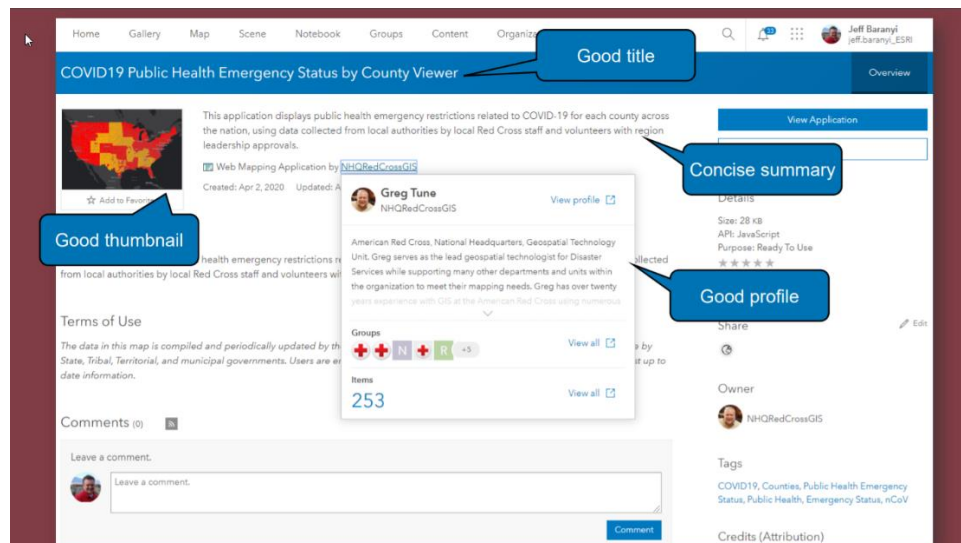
Home Gallery Map Scene Notebook Groups Content Organiz

Jeff Baranyi
jeff.baranyi_ESRI

Good title

COVID19 Public Health Emergency Status by County Viewer

Overview

This application displays public health emergency restrictions related to COVID-19 for each county across the nation, using data collected from local authorities by local Red Cross staff and volunteers with region leadership approvals.

Web Mapping Application by NHQRedCrossGIS

Created: Apr 2, 2020 Updated: A

Add to Favorites

Concise summary

View Application

Good thumbnail

health emergency restrictions r from local authorities by local Red Cross staff and volunteers wi

ollected

Greg Tune
NHQRedCrossGIS

View profile

American Red Cross, National Headquarters, Geospatial Technology Unit. Greg serves as the lead geospatial technologist for Disaster Services while supporting many other departments and units within the organization to meet their mapping needs. Greg has over twenty years experience with GIS at the American Red Cross using numerous

Good profile

Groups

N R +5

View all

Items

253

View all

Details

Size: 28 KB
API: JavaScript
Purpose: Ready To Use

Terms of Use

The data in this map is compiled and periodically updated by th State, Tribal, Territorial, and municipal governments. Users are er date information.

by st up to

Share

Edit

Owner

NHQRedCrossGIS

Comments (0)

Leave a comment.

Leave a comment.

Comment

Tags

COVID19, Counties, Public Health Emergency Status, Public Health, Emergency Status, nCoV

Credits (Attribution)